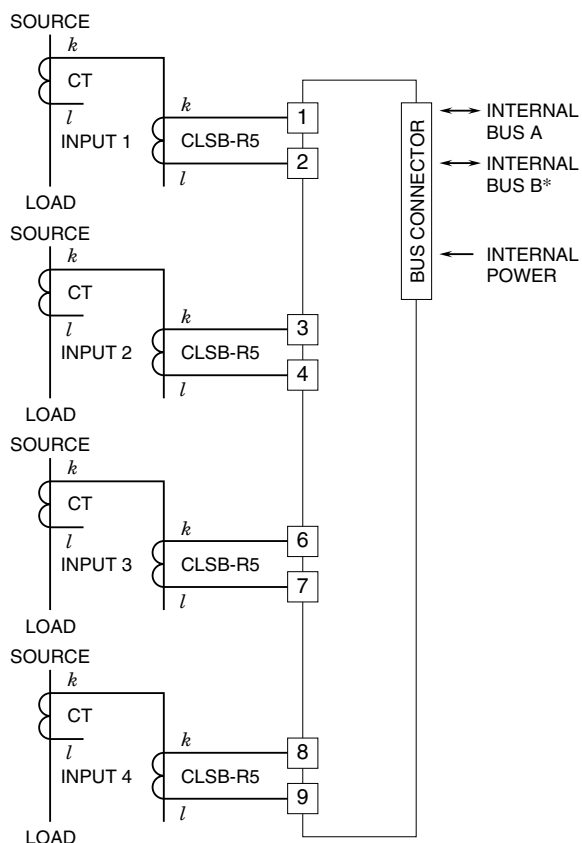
SOURCE
$k$
CT
$l$
INPUT 1
$k$
CLSB-R5
$l$
1
2
LOAD

SOURCE
$k$
CT
$l$
INPUT 2
$k$
CLSB-R5
$l$
3
4
LOAD

SOURCE
$k$
CT
$l$
INPUT 3
$k$
CLSB-R5
$l$
6
7
LOAD

SOURCE
$k$
CT
$l$
INPUT 4
$k$
CLSB-R5
$l$
8
9
LOAD

BUS CONNECTOR

INTERNAL BUS A
INTERNAL BUS B*
INTERNAL POWER